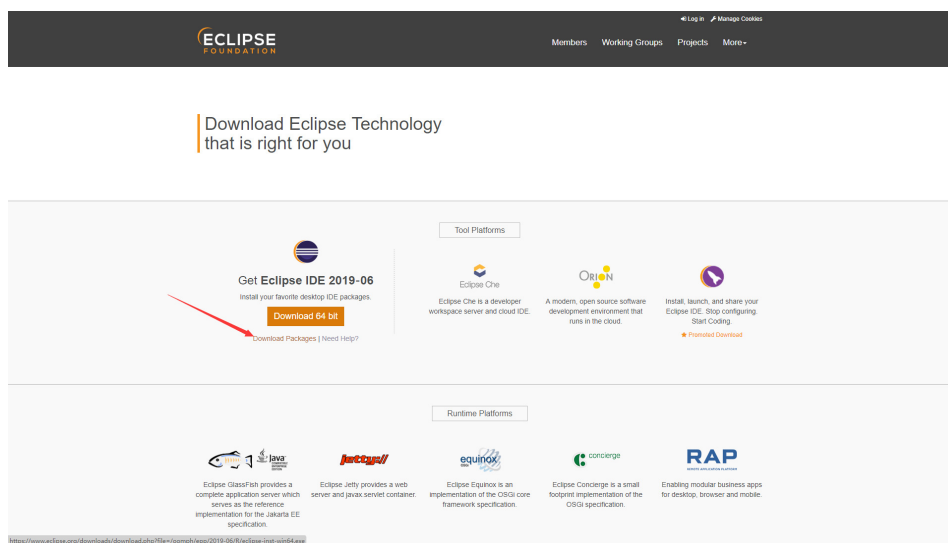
Log in Manage Cookies

ECLIPSE FOUNDATION

Members Working Groups Projects More

Download Eclipse Technology that is right for you

Tool Platforms

Get Eclipse IDE 2019-06

Install your favorite desktop IDE packages.

Download 64 bit

Download Packages | Need Help?

Eclipse Che

Eclipse Che is a developer workspace server and cloud IDE.

ORION

A modern, open source software development environment that runs in the cloud.

Install, launch, and share your Eclipse IDE. Stop configuring. Start Coding.

★ Promoted Download

Runtime Platforms

Java

Eclipse GlassFish provides a complete application server which serves as the reference implementation for the Jakarta EE specification.

Jetty://

Eclipse Jetty provides a web server and javax.servlet container.

equinox

Eclipse Equinox is an implementation of the OSGi core framework specification.

concierge

Eclipse Concierge is a small footprint implementation of the OSGi specification.

RAP

Enabling modular business apps for desktop, browser and mobile.

https://www.eclipse.org/downloads/download.php?file=/oomph/epp/2019-06/R/eclipse-inst-win64.exe